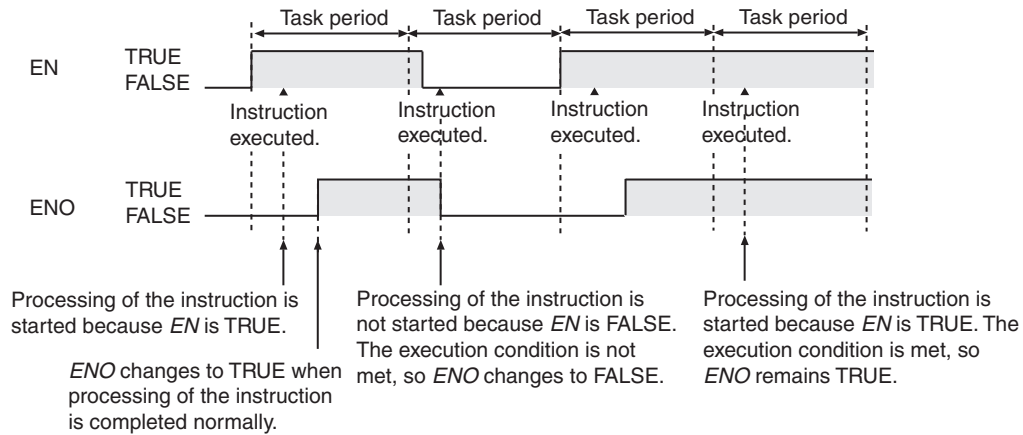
Task period
Task period
Task period
Task period

EN
TRUE
FALSE

Instruction executed.
Instruction executed.
Instruction executed.
Instruction executed.

ENO
TRUE
FALSE

Processing of the instruction is started because *EN* is TRUE.

*ENO* changes to TRUE when processing of the instruction is completed normally.

Processing of the instruction is not started because *EN* is FALSE. The execution condition is not met, so *ENO* changes to FALSE.

Processing of the instruction is started because *EN* is TRUE. The execution condition is met, so *ENO* remains TRUE.